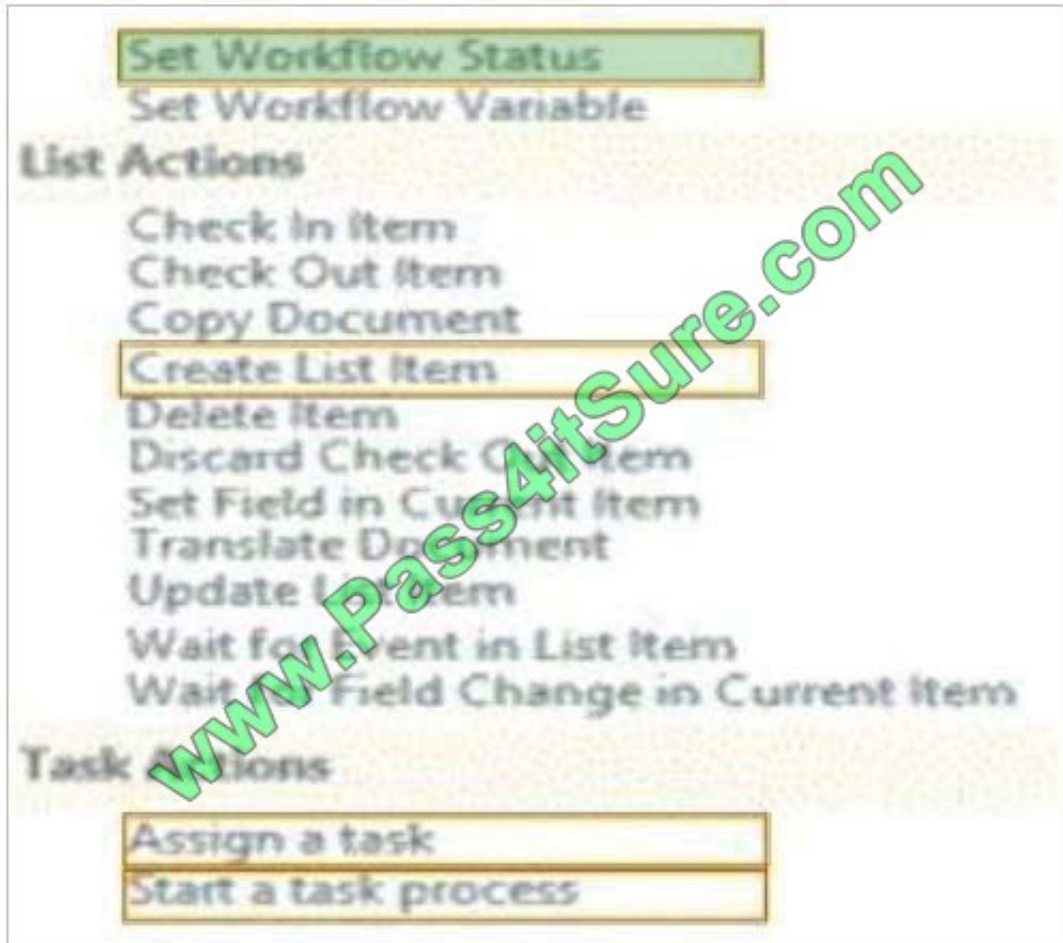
Set Workflow Status
Set Workflow Variable
List Actions
Check In Item
Check Out Item
Copy Document
Create List Item
Delete Item
Discard Check Out Item
Set Field in Current Item
Translate Document
Update List Item
Wait for Event in List Item
Wait for Field Change in Current Item
Task Actions
Assign a task
Start a task process

www.Pass4itSure.com